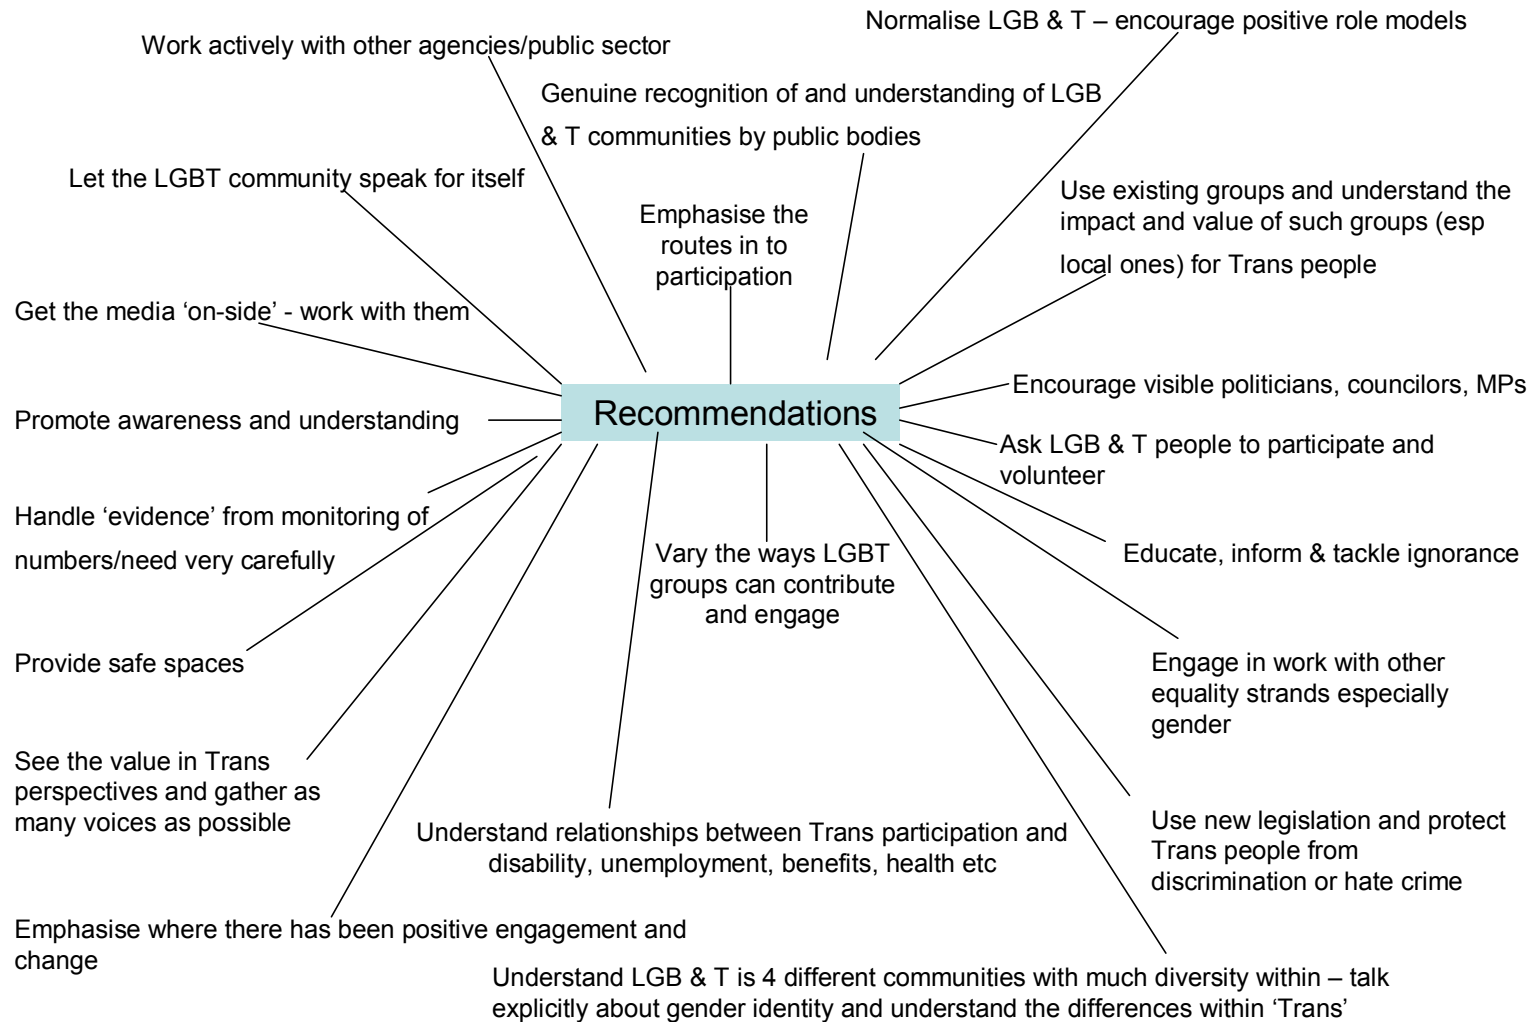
Normalise LGB & T – encourage positive role models

Work actively with other agencies/public sector

Genuine recognition of and understanding of LGB & T communities by public bodies

Let the LGBT community speak for itself

Emphasise the routes in to participation

Use existing groups and understand the impact and value of such groups (esp local ones) for Trans people

Get the media 'on-side' - work with them

Encourage visible politicians, councilors, MPs

Recommendations

Promote awareness and understanding

Ask LGB & T people to participate and volunteer

Handle 'evidence' from monitoring of numbers/need very carefully

Vary the ways LGBT groups can contribute and engage

Educate, inform & tackle ignorance

Provide safe spaces

Engage in work with other equality strands especially gender

See the value in Trans perspectives and gather as many voices as possible

Understand relationships between Trans participation and disability, unemployment, benefits, health etc

Use new legislation and protect Trans people from discrimination or hate crime

Emphasise where there has been positive engagement and change

Understand LGB & T is 4 different communities with much diversity within – talk explicitly about gender identity and understand the differences within 'Trans'